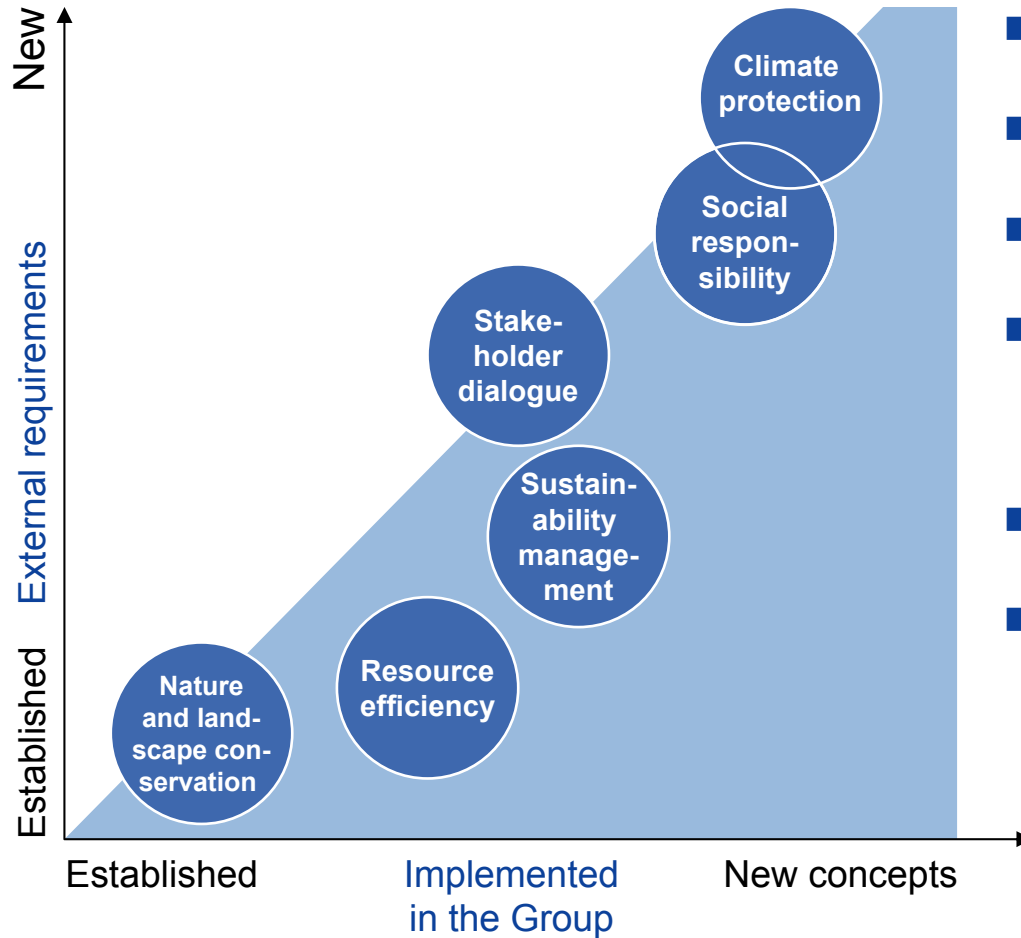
New

External requirements

Established

Climate protection

Social responsibility

Stakeholder dialogue

Sustainability management

Resource efficiency

Nature and landscape conservation

Established

Implemented in the Group

New concepts